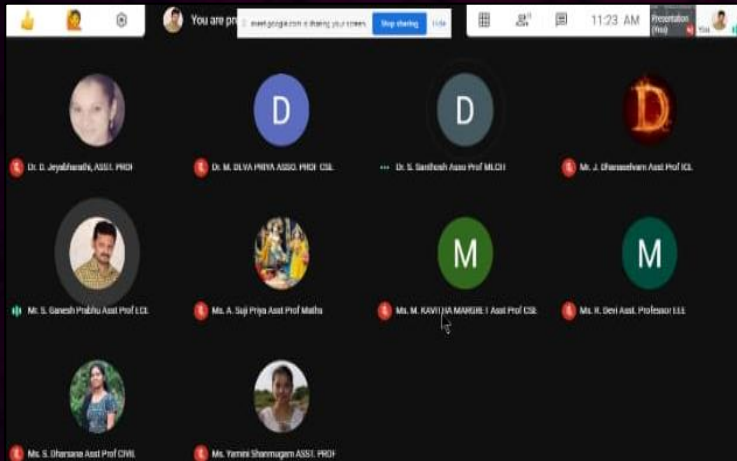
You are pre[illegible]

meet.google.com is sharing your screen.

Stop sharing

Hide

11:23 AM

Presentation (You)

You

D

D

D

Dr. D. Jeyabharathi, ASST. PROF

Dr. M. DIVYA PRIYA ASSO. PROF CSE

Dr. S. Santhosh Asso Prof MECH

Mr. J. Dhanaseelan Asst Prof ICE

M

M

Mr. S. Ganesh Prabhu Asst Prof ECE

Ms. A. Suji Priya Asst Prof Maths

Ms. M. KAVI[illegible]A MARGRET Asst Prof CSE

Ms. R. Devi Asst. Professor EEE

Ms. S. Dharsana Asst Prof CIVIL

Ms. Yamini Shanmugam ASST. PROF